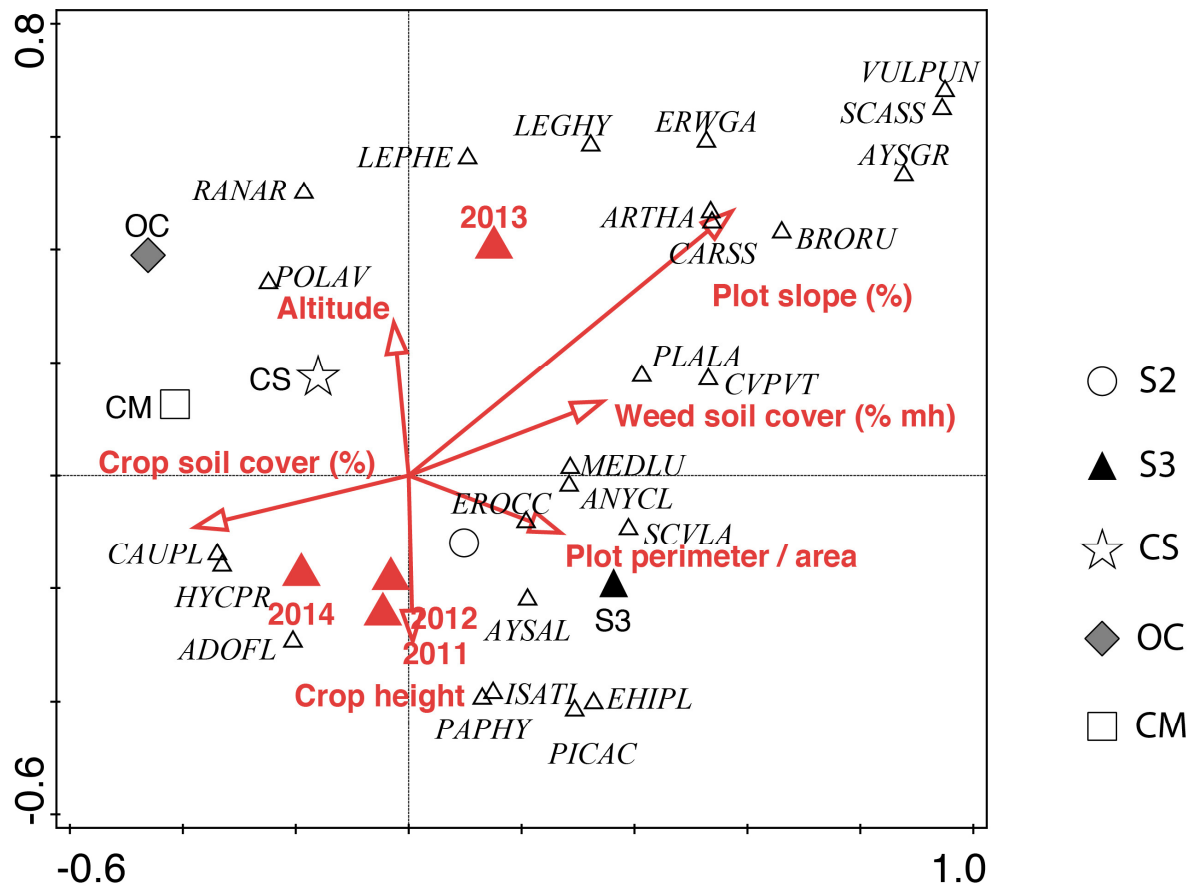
0.8

VULPUN
SCASS
AYSGR
LEGHY
ERWGA
LEPHE
RANAR
2013
ARTHA
BRORU
CARSS
OC
POLAV
Plot slope (%)
Altitude
PLALA
CS
CVPVT
CM
Weed soil cover (% mh)
Crop soil cover (%)
MEDLU
ANYCL
EROCC
SCVLA
CAUPL
Plot perimeter / area
HYCPR
2014
2012
S3
AYSAL
ADOFL
2011
Crop height
ISATI
EHIPL
PAPHY
PICAC

-0.6

-0.6
1.0

S2
S3
CS
OC
CM